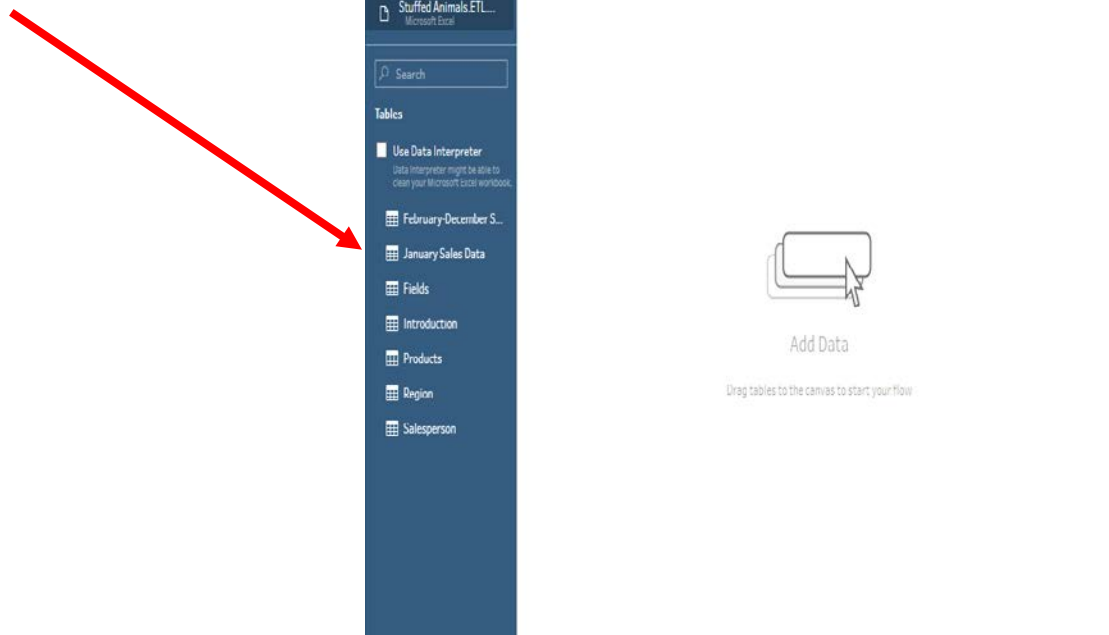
Stuffed Animals.ETL...
Microsoft Excel

Search

Tables

Use Data Interpreter
Data Interpreter might be able to clean your Microsoft Excel workbook.

February-December S...
January Sales Data
Fields
Introduction
Products
Region
Salesperson

Add Data

Drag tables to the canvas to start your flow